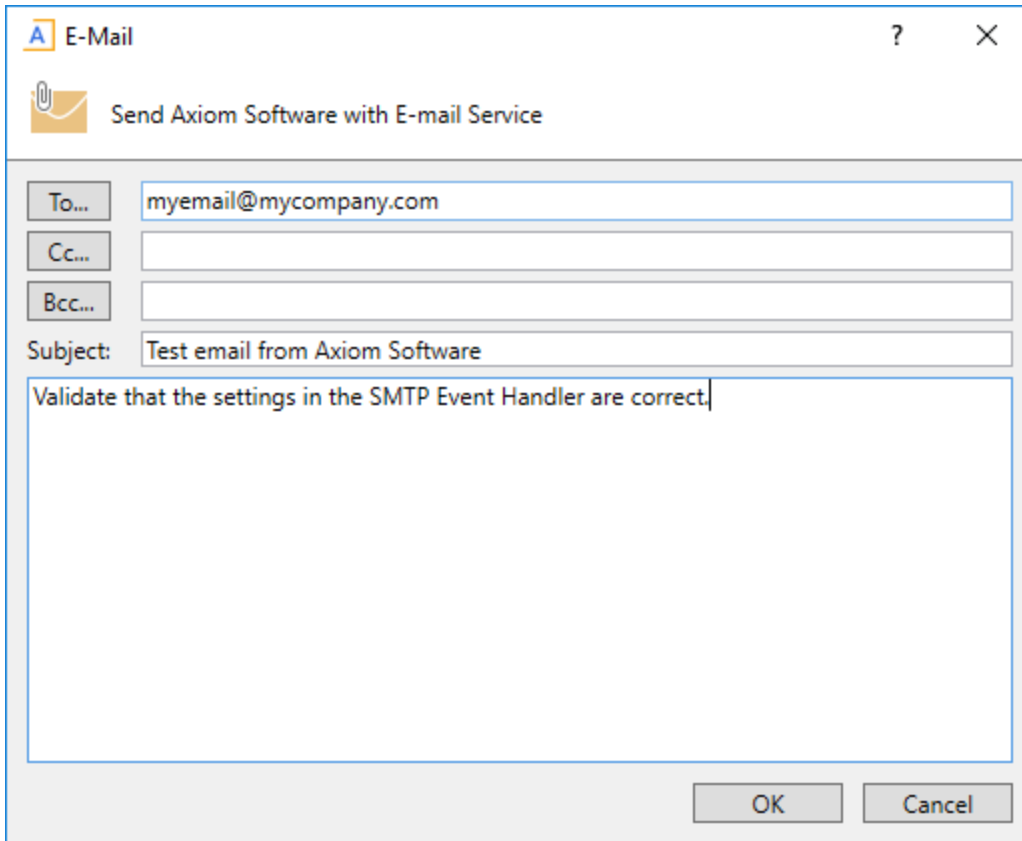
A E-Mail ? X

Send Axiom Software with E-mail Service

To... myemail@mycompany.com
Cc...
Bcc...
Subject: Test email from Axiom Software

Validate that the settings in the SMTP Event Handler are correct.

OK Cancel